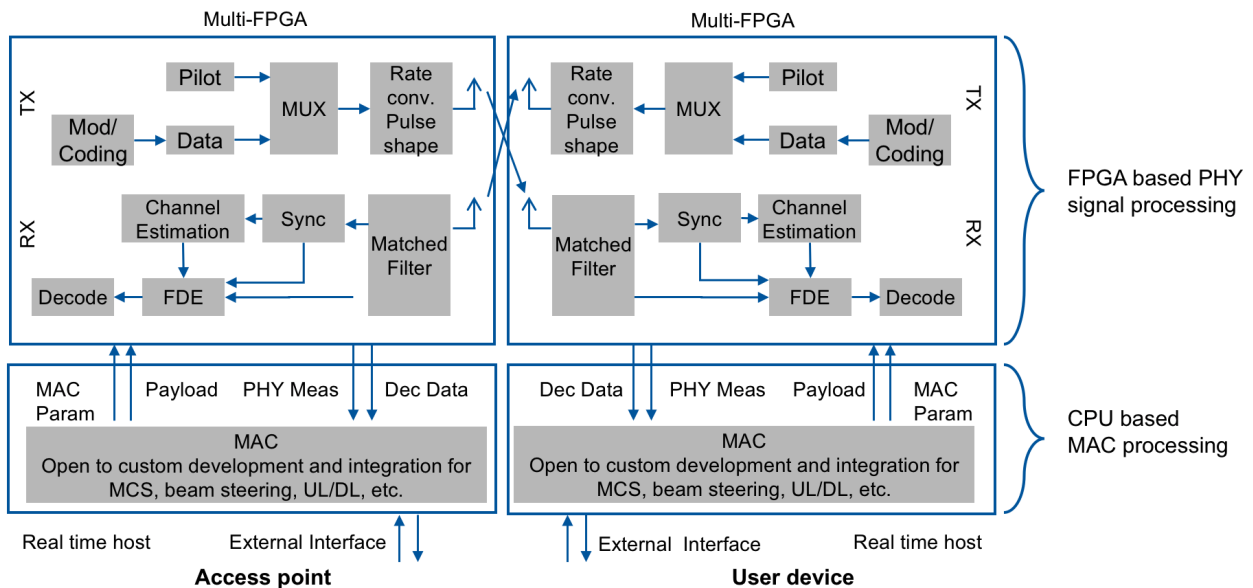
Multi-FPGA

TX

Pilot

Mod/ Coding

Data

MUX

Rate conv. Pulse shape

RX

Channel Estimation

Sync

Matched Filter

Decode

FDE

MAC Param

Payload

PHY Meas

Dec Data

MAC
Open to custom development and integration for MCS, beam steering, UL/DL, etc.

Real time host

External Interface

Access point

Multi-FPGA

Rate conv. Pulse shape

MUX

Pilot

TX

Data

Mod/ Coding

Matched Filter

Sync

Channel Estimation

RX

FDE

Decode

Dec Data

PHY Meas

Payload

MAC Param

MAC
Open to custom development and integration for MCS, beam steering, UL/DL, etc.

External Interface

Real time host

User device

FPGA based PHY signal processing

CPU based MAC processing